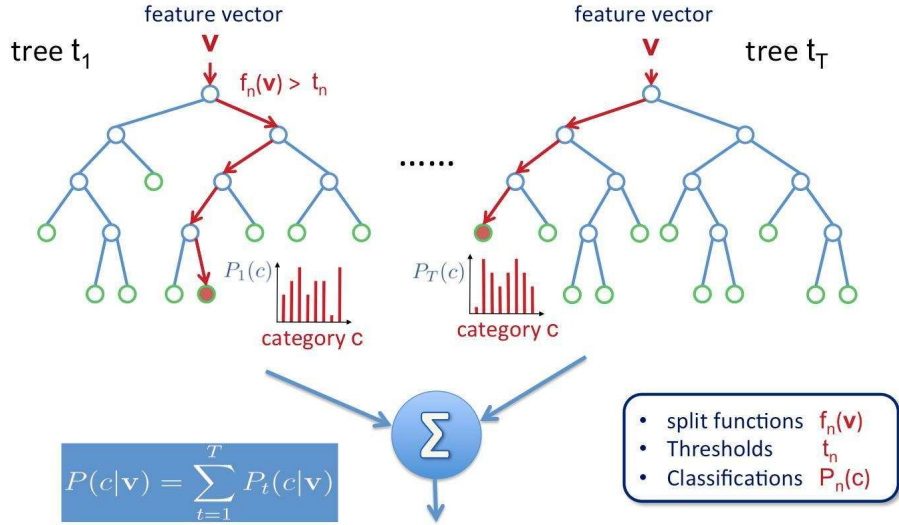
feature vector

tree $t_1$

$\mathbf{v}$

$f_n(\mathbf{v}) > t_n$

feature vector

$\mathbf{v}$

tree $t_T$

......

$P_1(c)$

category c

$P_T(c)$

category c

$\Sigma$

$P(c|\mathbf{v}) = \sum_{t=1}^{T} P_t(c|\mathbf{v})$

- split functions $f_n(\mathbf{v})$
- Thresholds $t_n$
- Classifications $P_n(c)$